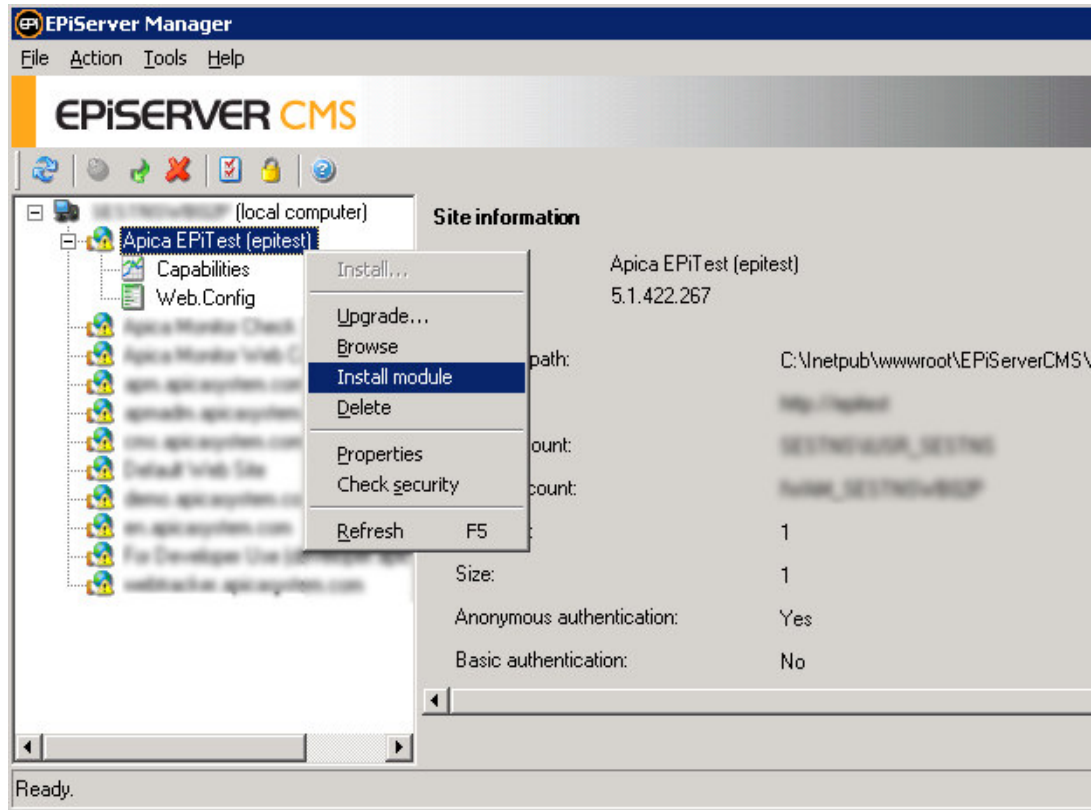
EPiServer Manager

File Action Tools Help

EPiSERVER CMS

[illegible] (local computer)
Apica EPiTest (epitest)
Capabilities
Web.Config
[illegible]
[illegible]
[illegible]
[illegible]
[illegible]
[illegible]
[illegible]
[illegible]
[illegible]
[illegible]

Install...
Upgrade...
Browse
Install module
Delete
Properties
Check security
Refresh F5

Site information

Apica EPiTest (epitest)
5.1.422.267

path: C:\Inetpub\wwwroot\EPiServerCMS\
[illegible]
ount: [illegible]
count: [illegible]
1
Size: 1
Anonymous authentication: Yes
Basic authentication: No

Ready.